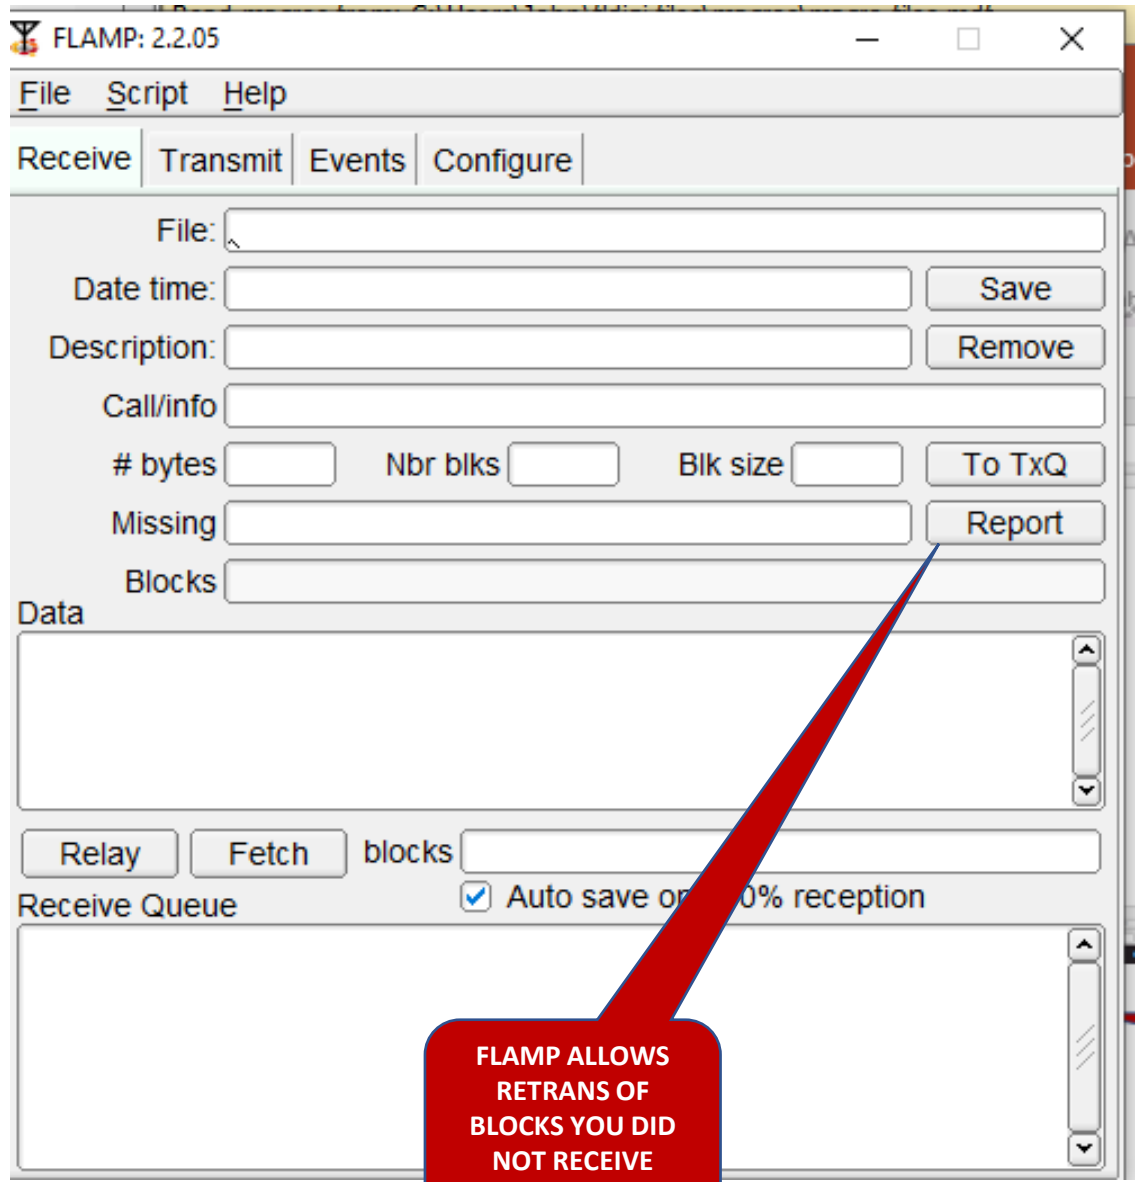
FLAMP: 2.2.05

File Script Help

Receive Transmit Events Configure

File:

Date time: Save

Description: Remove

Call/info

# bytes Nbr blks Blk size To TxQ

Missing Report

Blocks

Data

Relay Fetch blocks

Receive Queue

Auto save o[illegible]0% reception

FLAMP ALLOWS RETRANS OF BLOCKS YOU DID NOT RECEIVE